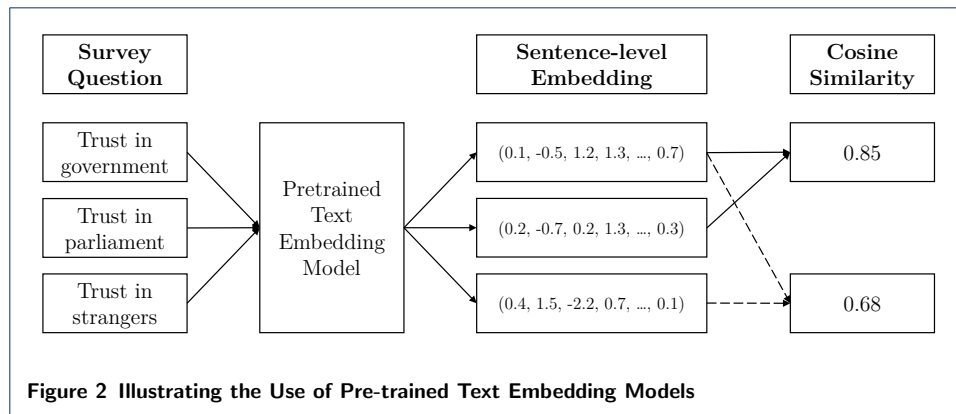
Survey Question

Trust in government

Trust in parliament

Trust in strangers

Pretrained Text Embedding Model

Sentence-level Embedding

(0.1, -0.5, 1.2, 1.3, ..., 0.7)

(0.2, -0.7, 0.2, 1.3, ..., 0.3)

(0.4, 1.5, -2.2, 0.7, ..., 0.1)

Cosine Similarity

0.85

0.68

Figure 2 Illustrating the Use of Pre-trained Text Embedding Models